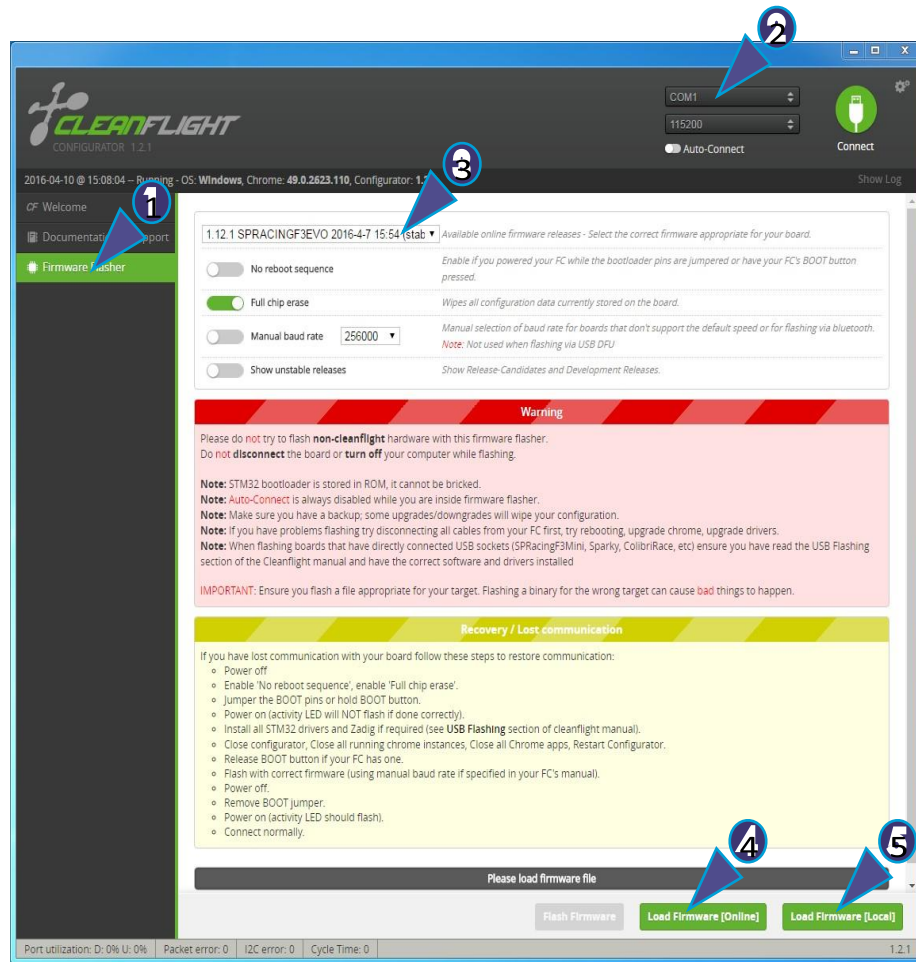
2

CLEANFLIGHT
CONFIGURATOR 1.2.1

COM1
115200
Auto-Connect
Connect

2016-04-10 @ 15:08:04 -- Running - OS: Windows, Chrome: 49.0.2623.110, Configurator: 1.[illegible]
3
Show Log

CF Welcome
1
Documentation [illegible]pport
Firmware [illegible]lasher

1.12.1 SPRACINGF3EVO 2016-4-7 15:54 (stab ▾ Available online firmware releases - Select the correct firmware appropriate for your board.

No reboot sequence — Enable if you powered your FC while the bootloader pins are jumpered or have your FC's BOOT button pressed.

Full chip erase — Wipes all configuration data currently stored on the board.

Manual baud rate 256000 ▾ — Manual selection of baud rate for boards that don't support the default speed or for flashing via bluetooth. Note: Not used when flashing via USB DFU

Show unstable releases — Show Release-Candidates and Development Releases.

Warning

Please do not try to flash non-cleanflight hardware with this firmware flasher.
Do not disconnect the board or turn off your computer while flashing.

Note: STM32 bootloader is stored in ROM, it cannot be bricked.
Note: Auto-Connect is always disabled while you are inside firmware flasher.
Note: Make sure you have a backup; some upgrades/downgrades will wipe your configuration.
Note: If you have problems flashing try disconnecting all cables from your FC first, try rebooting, upgrade chrome, upgrade drivers.
Note: When flashing boards that have directly connected USB sockets (SPRacingF3Mini, Sparky, ColibriRace, etc) ensure you have read the USB Flashing section of the Cleanflight manual and have the correct software and drivers installed

IMPORTANT: Ensure you flash a file appropriate for your target. Flashing a binary for the wrong target can cause bad things to happen.

Recovery / Lost communication

If you have lost communication with your board follow these steps to restore communication:
- Power off
- Enable 'No reboot sequence', enable 'Full chip erase'.
- Jumper the BOOT pins or hold BOOT button.
- Power on (activity LED will NOT flash if done correctly).
- Install all STM32 drivers and Zadig if required (see USB Flashing section of cleanflight manual).
- Close configurator, Close all running chrome instances, Close all Chrome apps, Restart Configurator.
- Release BOOT button if your FC has one.
- Flash with correct firmware (using manual baud rate if specified in your FC's manual).
- Power off.
- Remove BOOT jumper.
- Power on (activity LED should flash).
- Connect normally.

4
5

Please load firmware file

Flash Firmware
Load Firmware [Online]
Load Firmware [Local]

Port utilization: D: 0% U: 0% | Packet error: 0 | I2C error: 0 | Cycle Time: 0 | 1.2.1